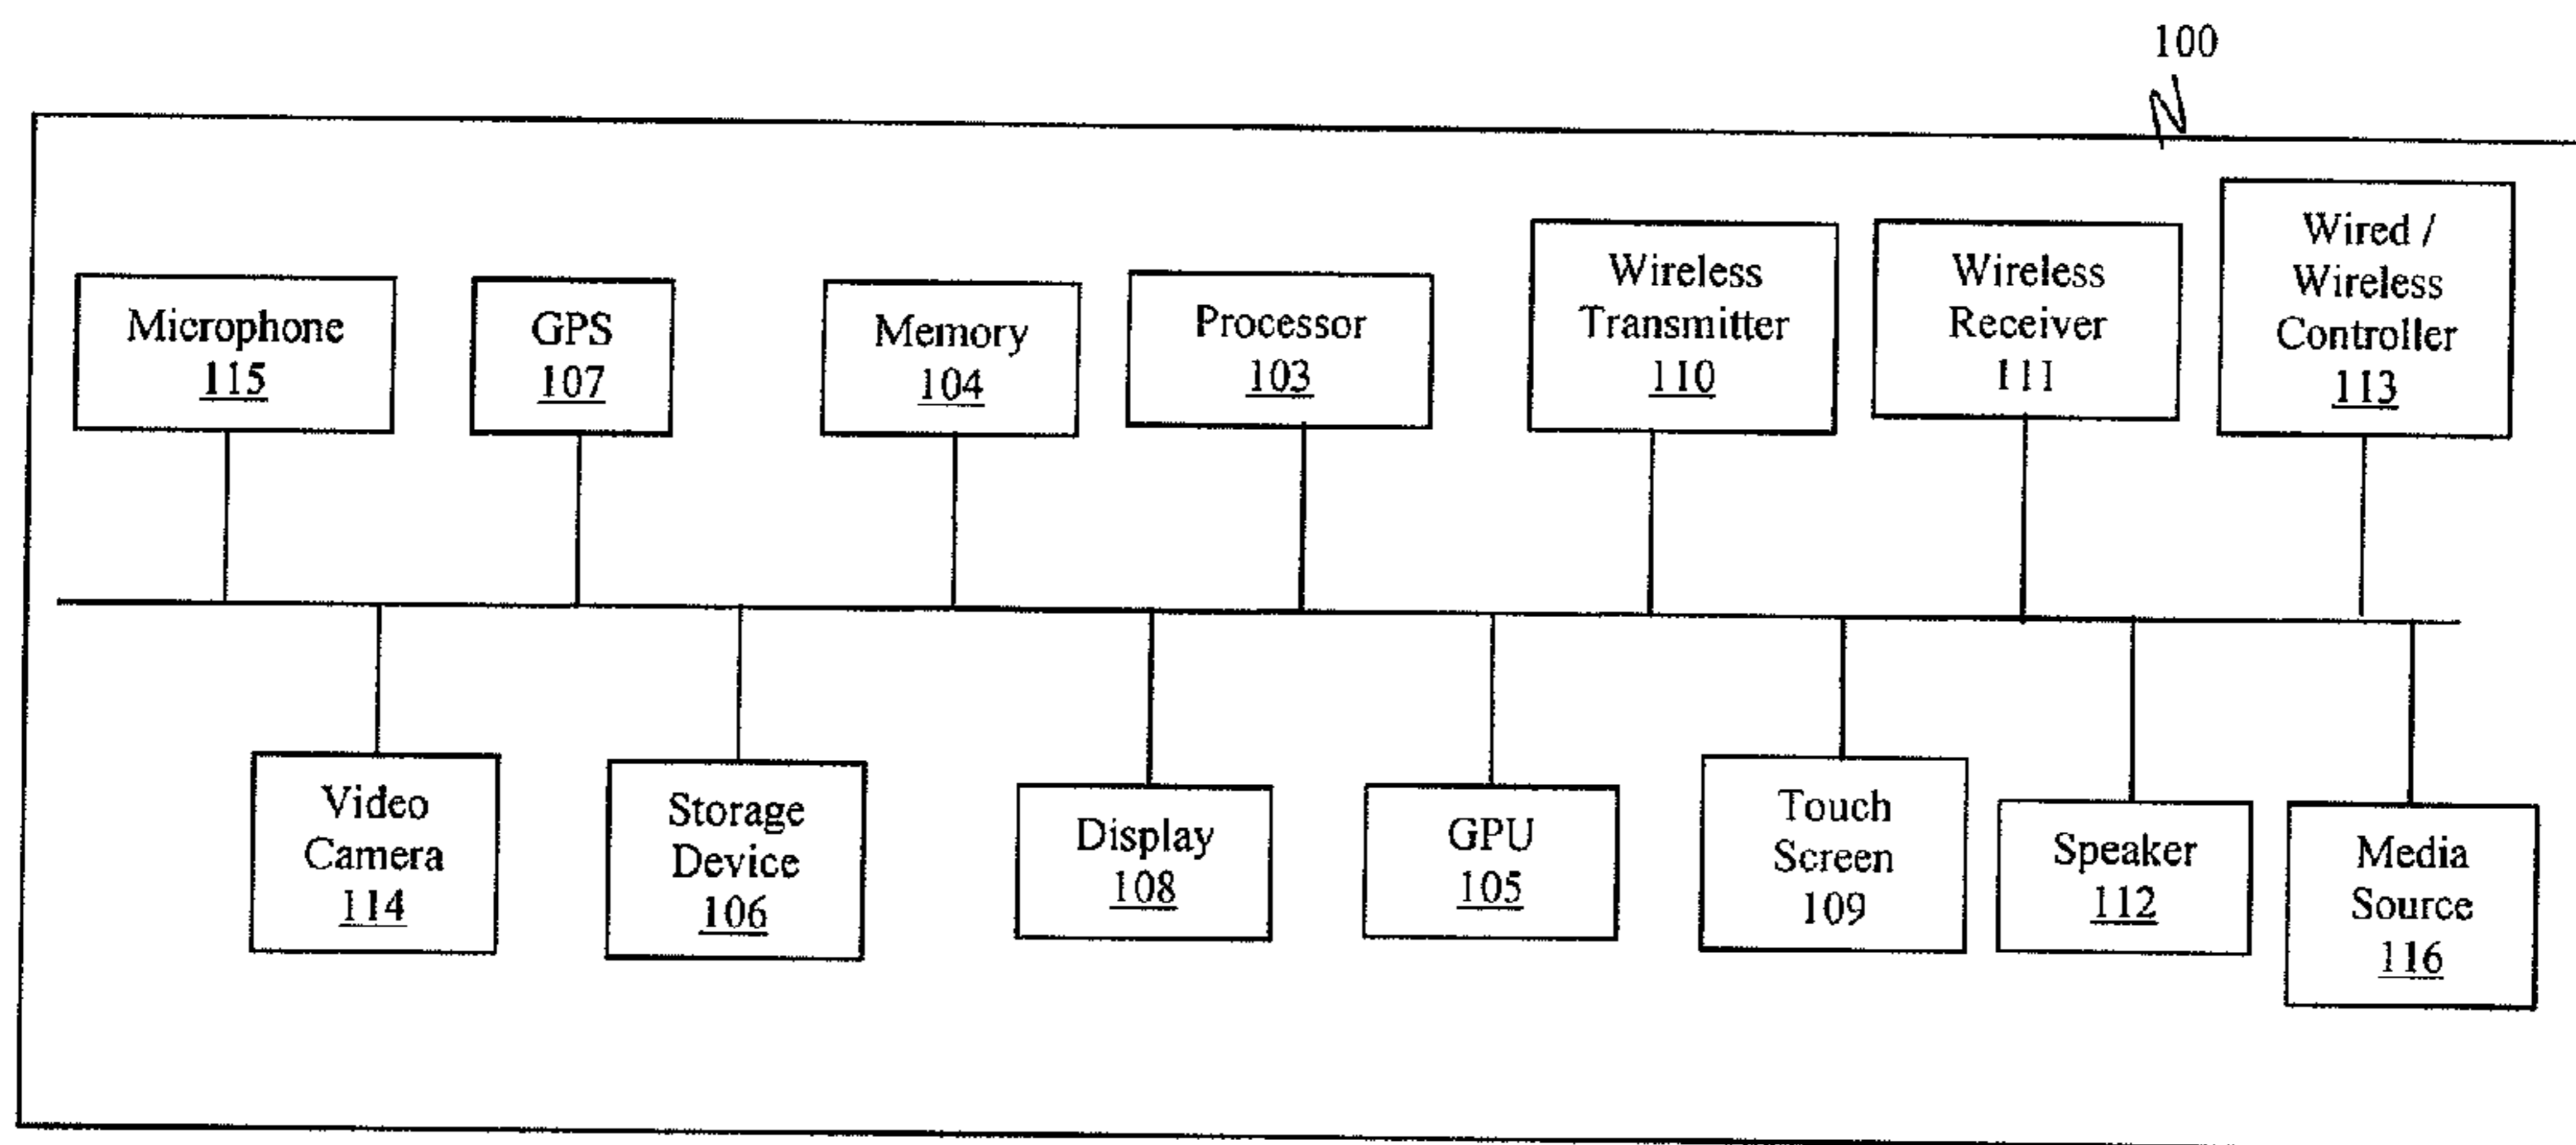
100

Microphone
115

GPS
107

Memory
104

Processor
103

Wireless
Transmitter
110

Wireless
Receiver
111

Wired /
Wireless
Controller
113

Video
Camera
114

Storage
Device
106

Display
108

GPU
105

Touch
Screen
109

Speaker
112

Media
Source
116